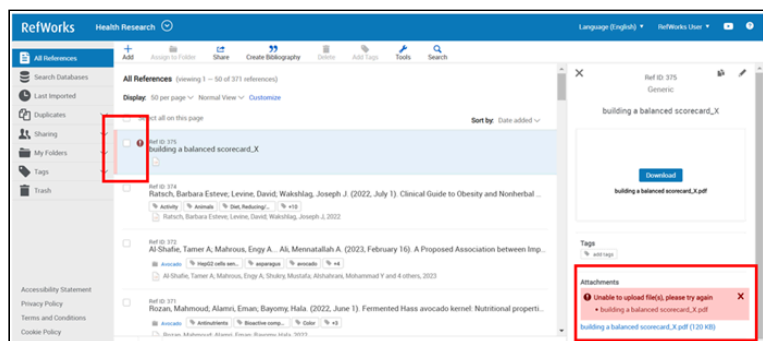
RefWorks Health Research

Language (English) RefWorks User

All References
Search Databases
Last Imported
Duplicates
Sharing
My Folders
Tags
Trash

Accessibility Statement
Privacy Policy
Terms and Conditions
Cookie Policy

Add Assign to Folder Share Create Bibliography Delete Add Tags Tools Search

All References (viewing 1 — 50 of 371 references)

Display: 50 per page Normal View Customize

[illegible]ct all on this page

Sort by: Date added

Ref ID: 375
building a balanced scorecard_X

Ref ID: 374
Ratsch, Barbara Esteve; Levine, David; Wakshlag, Joseph J. (2022, July 1). Clinical Guide to Obesity and Nonherbal
Activity Animals Diet, Reducing/... +10
Ratsch, Barbara Esteve; Levine, David; Wakshlag, Joseph J, 2022

Ref ID: 372
Al-Shafie, Tamer A; Mahrous, Engy A... Ali, Mennatallah A. (2023, February 16). A Proposed Association between Imp
Avocado HepG2 cells-sen... asparagus avocado +4
Al-Shafie, Tamer A; Mahrous, Engy A; Shokry, Mustafa; Alshahrani, Mohammad Y and 4 others, 2023

Ref ID: 371
Rozan, Mahmoud; Alamri, Eman; Bayomy, Hala. (2022, June 1). Fermented Hass avocado kernel: Nutritional properti
Avocado Antinutrients Bioactive comp... Color +3
Rozan, Mahmoud; Alamri, Eman; Bayomy, Hala, 2022

Ref ID: 375
Generic

building a balanced scorecard_X

Download
building a balanced scorecard_X.pdf

Tags
add tags

Attachments
Unable to upload file(s), please try again
• building a balanced scorecard_X.pdf
building a balanced scorecard_X.pdf (120 KB)